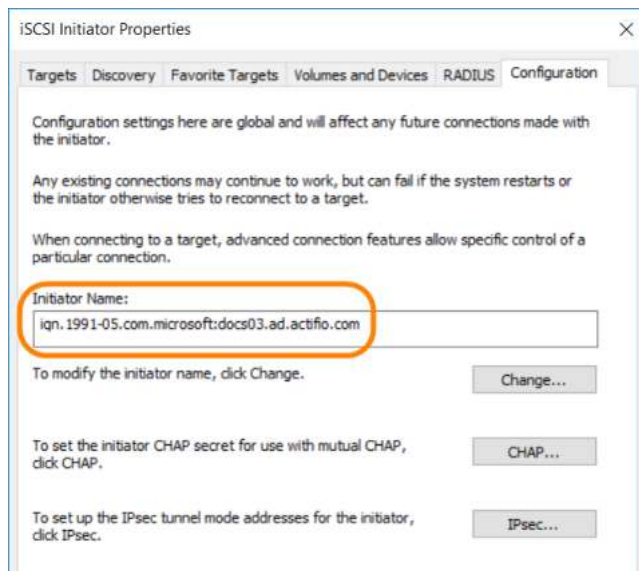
iSCSI Initiator Properties

×

Targets | Discovery | Favorite Targets | Volumes and Devices | RADIUS | Configuration

Configuration settings here are global and will affect any future connections made with the initiator.

Any existing connections may continue to work, but can fail if the system restarts or the initiator otherwise tries to reconnect to a target.

When connecting to a target, advanced connection features allow specific control of a particular connection.

Initiator Name:

iqn.1991-05.com.microsoft:docs03.ad.actifio.com

To modify the initiator name, click Change.

Change...

To set the initiator CHAP secret for use with mutual CHAP, click CHAP.

CHAP...

To set up the IPsec tunnel mode addresses for the initiator, click IPsec.

IPsec...